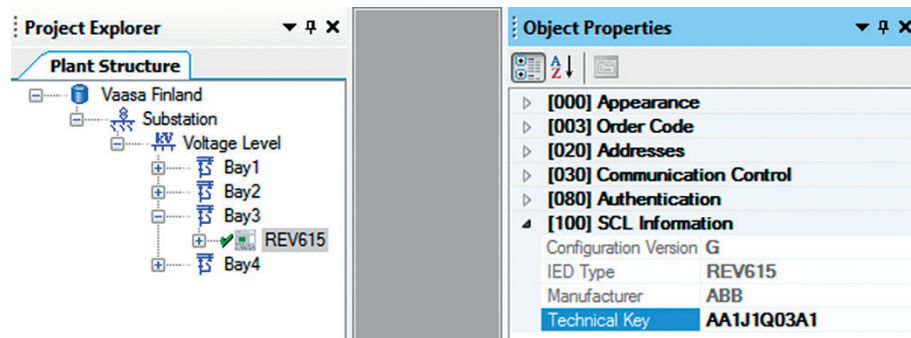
Project Explorer

Plant Structure

Vaasa Finland
Substation
Voltage Level
Bay1
Bay2
Bay3
REV615
Bay4

Object Properties

[000] Appearance
[003] Order Code
[020] Addresses
[030] Communication Control
[080] Authentication
[100] SCL Information

| Configuration Version | G |
|---|---|
| IED Type | REV615 |
| Manufacturer | ABB |
| Technical Key | AA1J1Q03A1 |